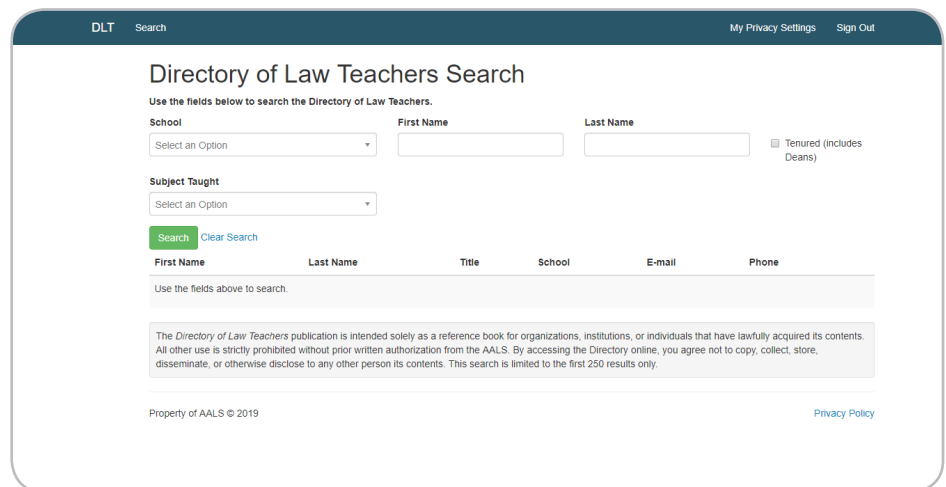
DLT Search

My Privacy Settings Sign Out

Directory of Law Teachers Search

Use the fields below to search the Directory of Law Teachers.

School

Select an Option

First Name

Last Name

Tenured (includes Deans)

Subject Taught

Select an Option

Search Clear Search

| First Name | Last Name | Title | School | E-mail | Phone |
|---|---|---|---|---|---|
| Use the fields above to search. | | | | | |

The Directory of Law Teachers publication is intended solely as a reference book for organizations, institutions, or individuals that have lawfully acquired its contents. All other use is strictly prohibited without prior written authorization from the AALS. By accessing the Directory online, you agree not to copy, collect, store, disseminate, or otherwise disclose to any other person its contents. This search is limited to the first 250 results only.

Property of AALS © 2019

Privacy Policy